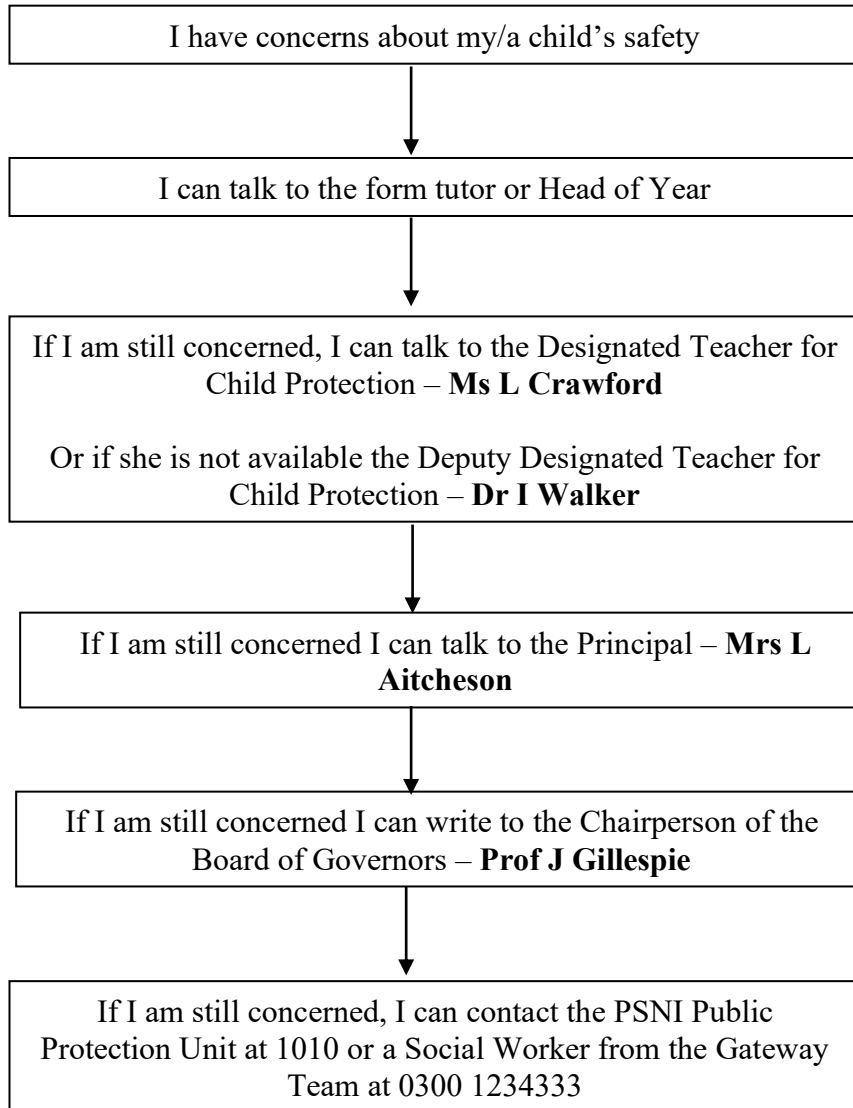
I have concerns about my/a child's safety

I can talk to the form tutor or Head of Year

If I am still concerned, I can talk to the Designated Teacher for Child Protection – **Ms L Crawford**

Or if she is not available the Deputy Designated Teacher for Child Protection – **Dr I Walker**

If I am still concerned I can talk to the Principal – **Mrs L Aitcheson**

If I am still concerned I can write to the Chairperson of the Board of Governors – **Prof J Gillespie**

If I am still concerned, I can contact the PSNI Public Protection Unit at 1010 or a Social Worker from the Gateway Team at 0300 1234333